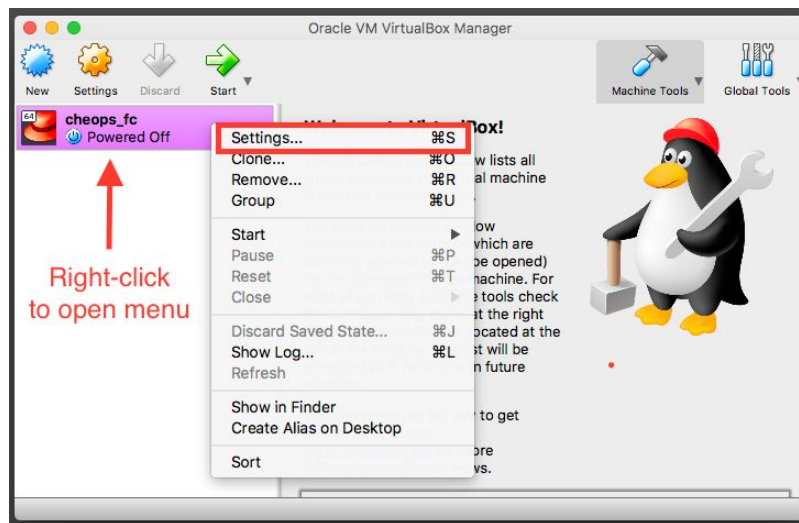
Oracle VM VirtualBox Manager

New Settings Discard Start

Machine Tools Global Tools

64
cheops_fc
Powered Off

Right-click to open menu

Settings... ⌘S
Clone... ⌘O
Remove... ⌘R
Group ⌘U

Start
Pause ⌘P
Reset ⌘T
Close

Discard Saved State... ⌘J
Show Log... ⌘L
Refresh

Show in Finder
Create Alias on Desktop

Sort

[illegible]VirtualBox!
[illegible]w lists all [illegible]al machine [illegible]
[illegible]ow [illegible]which are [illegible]be opened) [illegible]machine. For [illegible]e tools check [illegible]at the right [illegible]ocated at the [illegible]st will be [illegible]n future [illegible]
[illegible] to get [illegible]ore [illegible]vs.